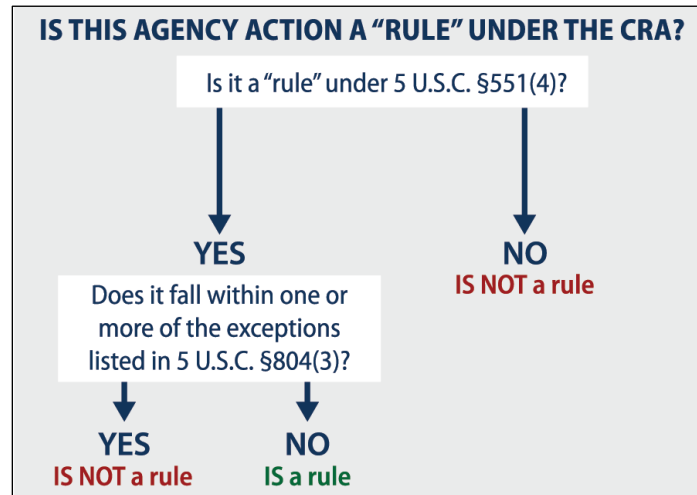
IS THIS AGENCY ACTION A “RULE” UNDER THE CRA?

Is it a “rule” under 5 U.S.C. §551(4)?

YES

NO
IS NOT a rule

Does it fall within one or more of the exceptions listed in 5 U.S.C. §804(3)?

YES
IS NOT a rule

NO
IS a rule